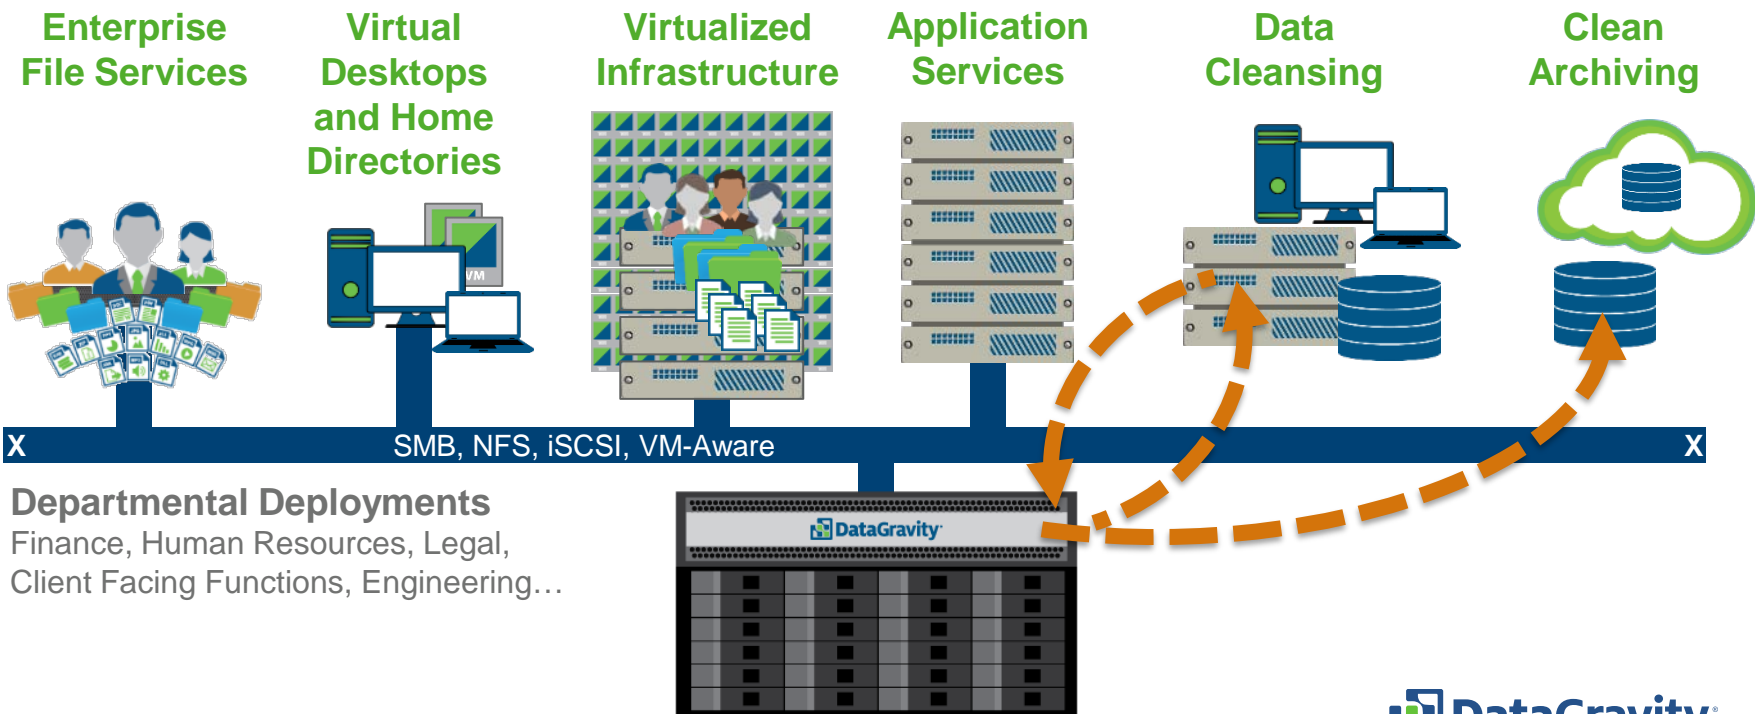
Enterprise File Services

Virtual Desktops and Home Directories

Virtualized Infrastructure

Application Services

Data Cleansing

Clean Archiving

VM

X

SMB, NFS, iSCSI, VM-Aware

X

Departmental Deployments

Finance, Human Resources, Legal, Client Facing Functions, Engineering…

DataGravity

DataGravity